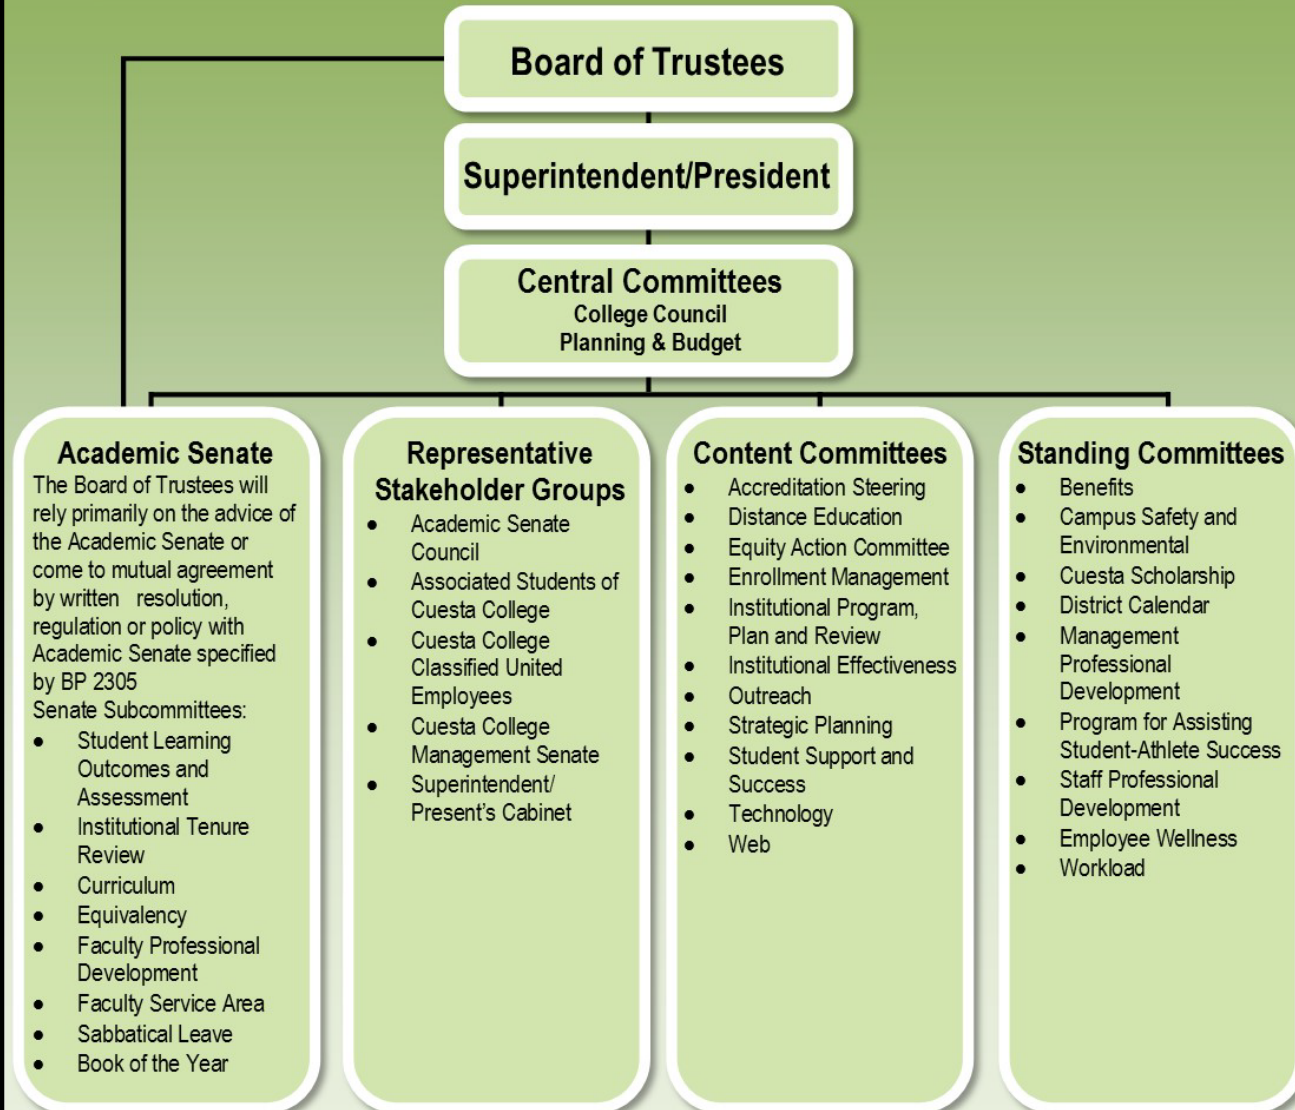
Board of Trustees

Superintendent/President

Central Committees
College Council
Planning & Budget

Academic Senate
The Board of Trustees will rely primarily on the advice of the Academic Senate or come to mutual agreement by written resolution, regulation or policy with Academic Senate specified by BP 2305
Senate Subcommittees:
- Student Learning Outcomes and Assessment
- Institutional Tenure Review
- Curriculum
- Equivalency
- Faculty Professional Development
- Faculty Service Area
- Sabbatical Leave
- Book of the Year

Representative Stakeholder Groups
- Academic Senate Council
- Associated Students of Cuesta College
- Cuesta College Classified United Employees
- Cuesta College Management Senate
- Superintendent/ Present's Cabinet

Content Committees
- Accreditation Steering
- Distance Education
- Equity Action Committee
- Enrollment Management
- Institutional Program, Plan and Review
- Institutional Effectiveness
- Outreach
- Strategic Planning
- Student Support and Success
- Technology
- Web

Standing Committees
- Benefits
- Campus Safety and Environmental
- Cuesta Scholarship
- District Calendar
- Management Professional Development
- Program for Assisting Student-Athlete Success
- Staff Professional Development
- Employee Wellness
- Workload